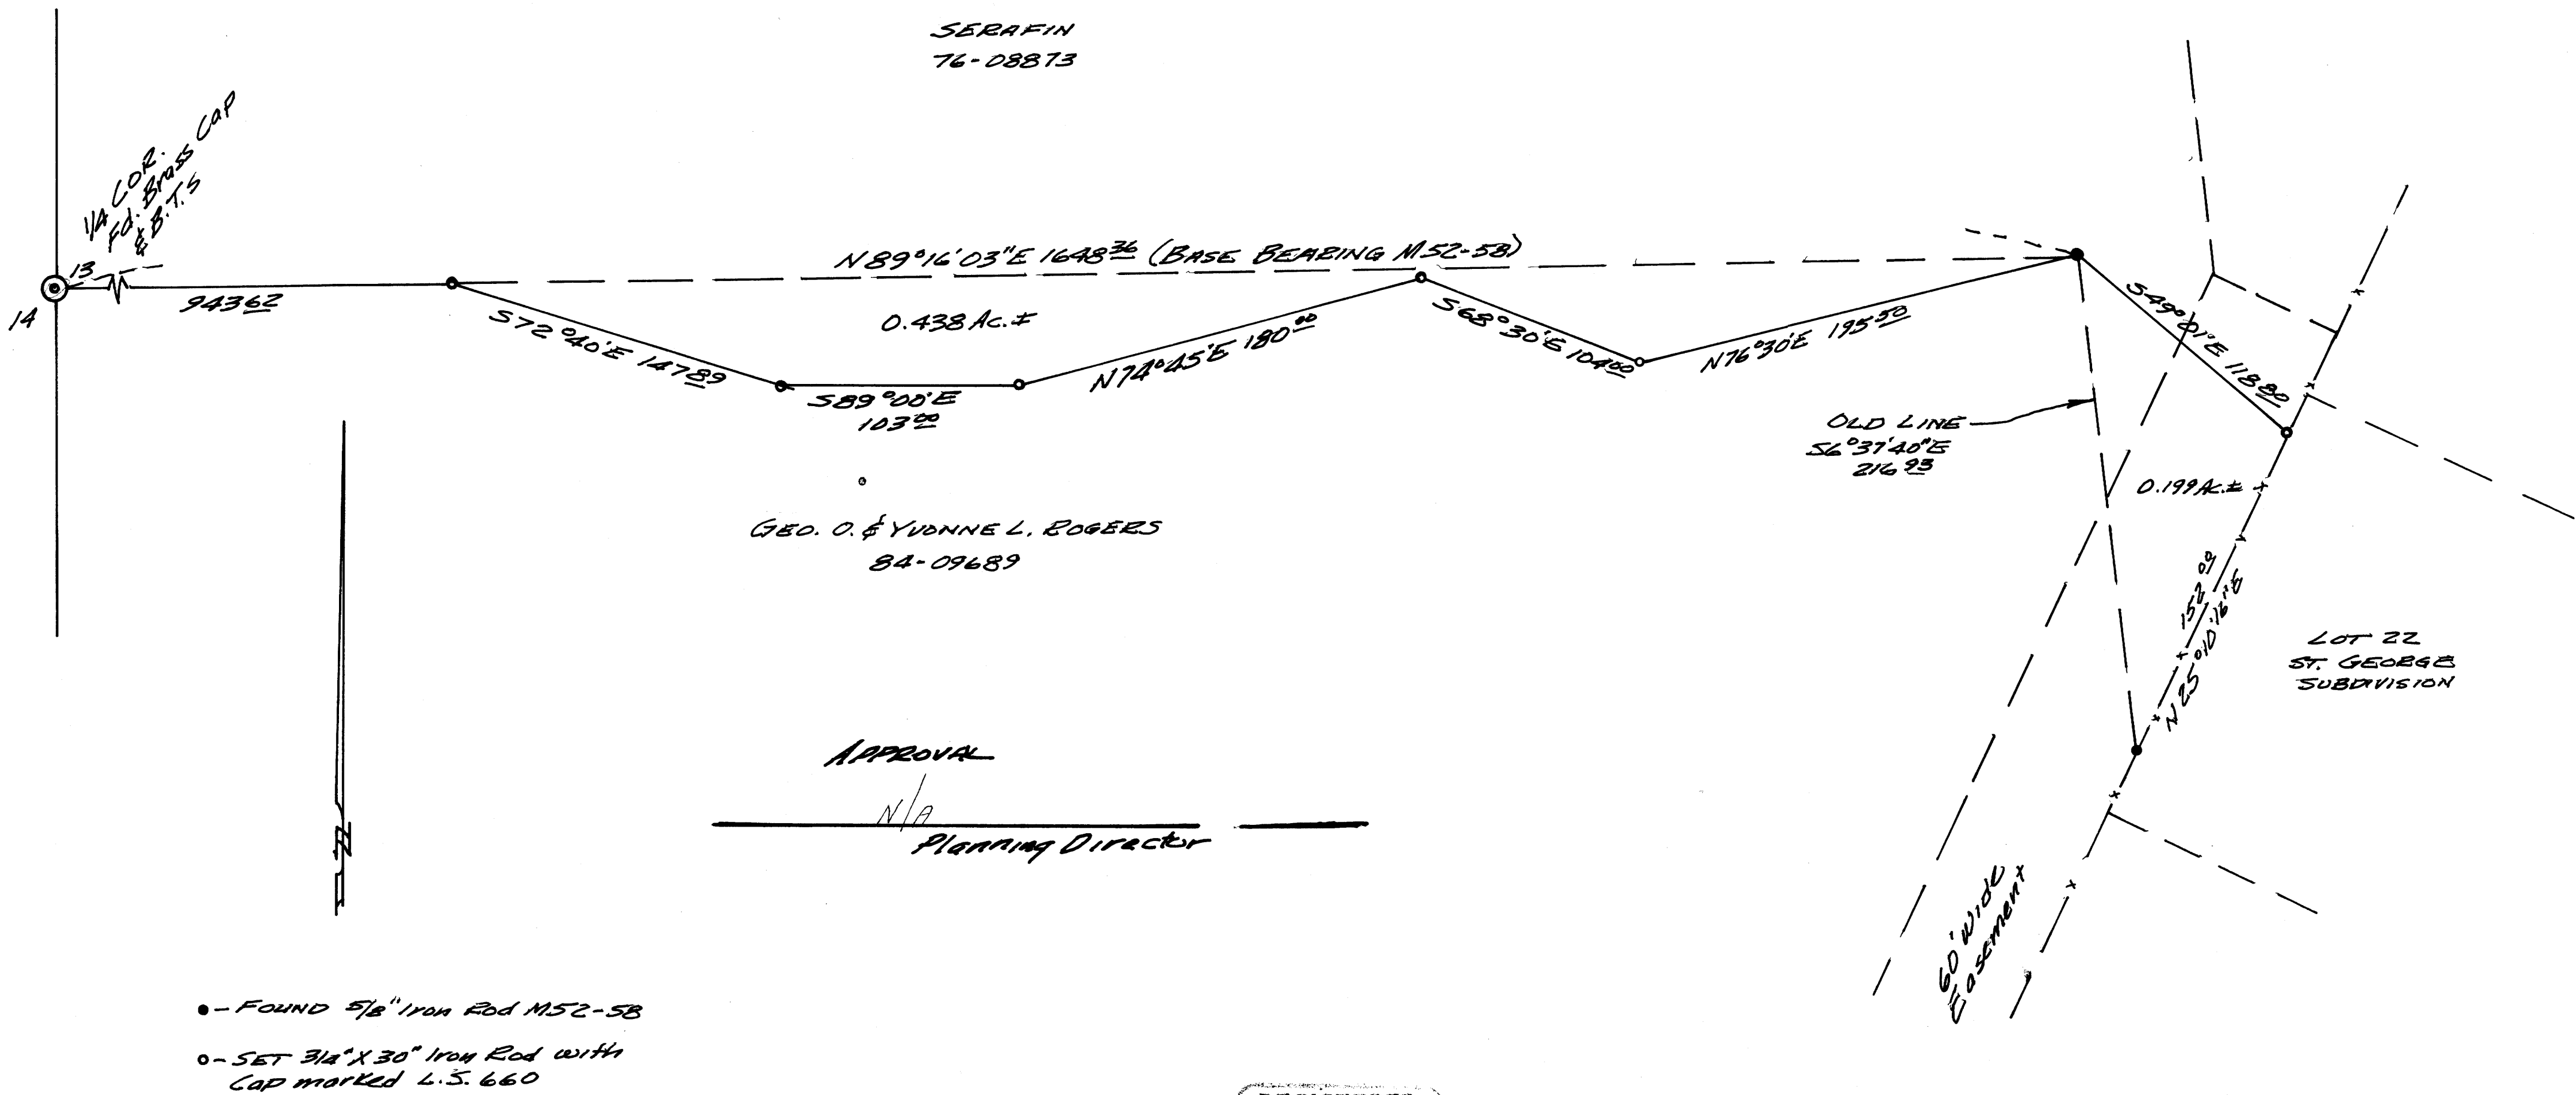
SERAFIN
76-08873

1/4 COR.
Fd. Brass Cap
& B.T.S

13
14

943.62

N 89°16'03"E 1648.36 (BASE BEARING M52-58)

S72°40'E 147.89

0.438 Ac.±

S89°00'E
103.00

N74°45'E 180.00

S68°30'E 104.00

N76°30'E 195.50

S49°01'E 118.80

OLD LINE
S6°37'40"E
216.93

0.199 Ac.±

152.09
N25°01'16"E

LOT 22
ST. GEORGE
SUBDIVISION

GEO. O. & YVONNE L. ROGERS
84-09689

APPROVAL
N/A
Planning Director

60' wide
Easement

● - FOUND 5/8" Iron Rod M52-58

○ - SET 3/4" X 30" Iron Rod with Cap marked L.S. 660